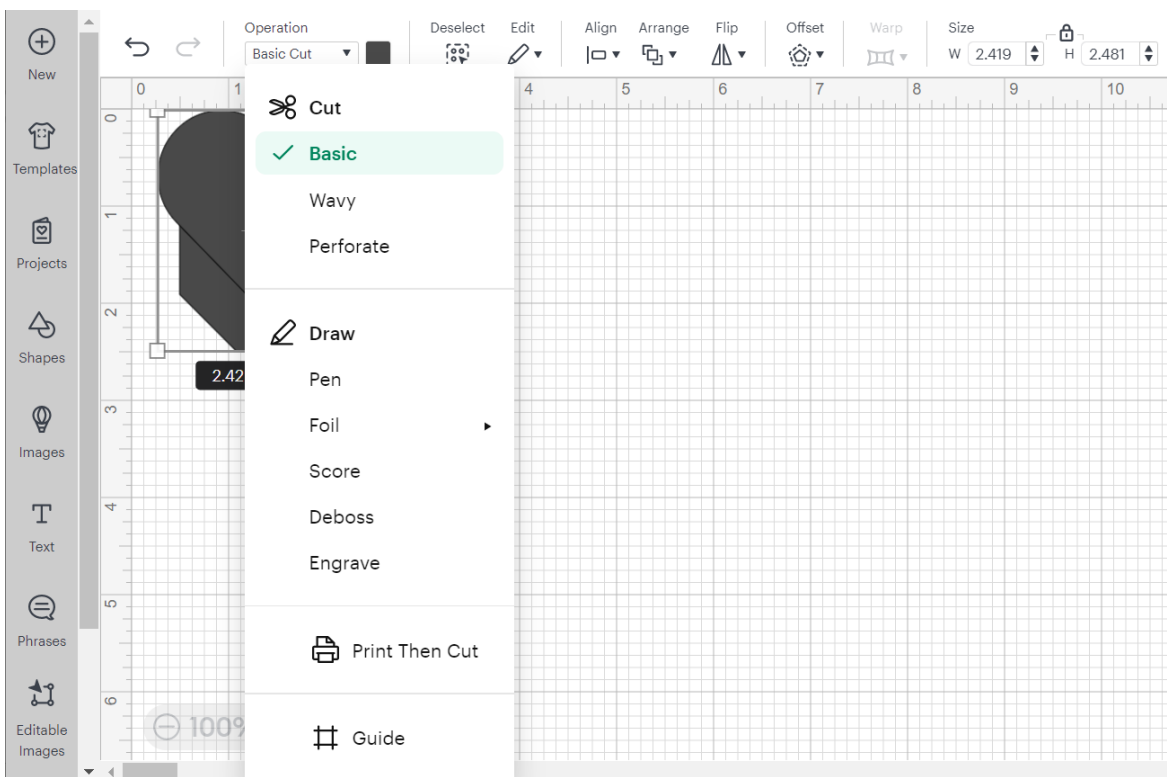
New

Templates

Projects

Shapes

Images

Text

Phrases

Editable Images

Operation
Basic Cut

Deselect

Edit

Align

Arrange

Flip

Offset

Warp

Size
W 2.419
H 2.481

0 1 4 5 6 7 8 9 10

0 1 2 3 4 5 6

2.42

Cut
Basic
Wavy
Perforate

Draw
Pen
Foil
Score
Deboss
Engrave

Print Then Cut

Guide

100%